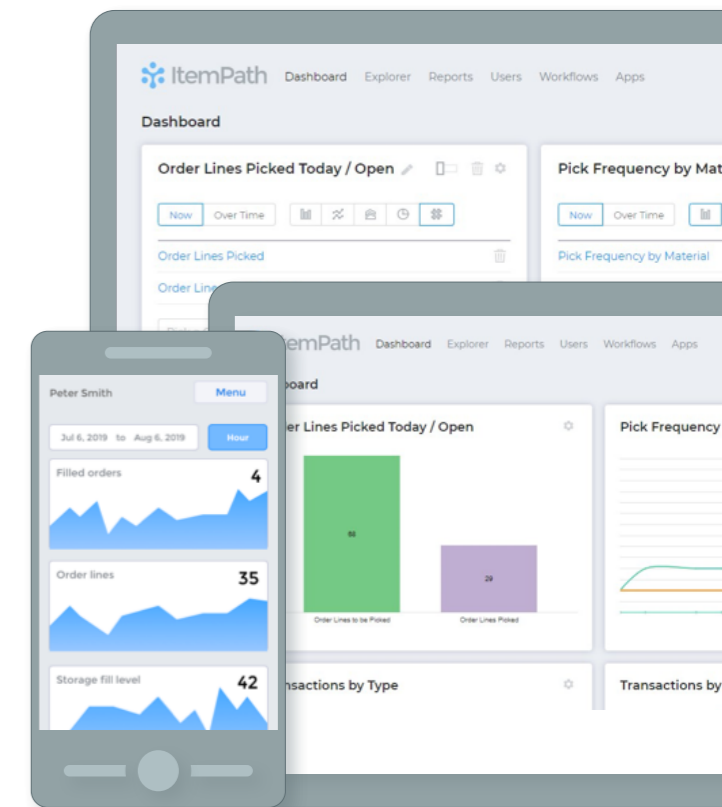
ItemPath Dashboard Explorer Reports Users Workflows Apps

Dashboard

Order Lines Picked Today / Open

Now Over Time

Order Lines Picked

Order Line

Pick Frequency by Mat

Now Over Time

Pick Frequency by Material

Peter Smith Menu

Jul 6, 2019 to Aug 6, 2019 Hour

Filled orders 4

Order lines 35

Storage fill level 42

temPath Dashboard Explorer Reports Users Workflows Apps

oard

er Lines Picked Today / Open

66

29

Order Lines to be Picked

Order Lines Picked

Pick Frequency

nsactions by Type

Transactions by